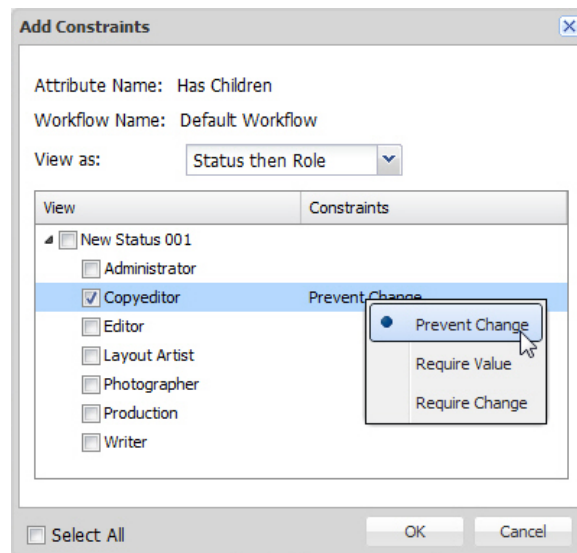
Add Constraints

Attribute Name: Has Children

Workflow Name: Default Workflow

View as: Status then Role

| View | Constraints |
|---|---|
| New Status 001 | |
| Administrator | |
| Copyeditor | Prevent Change |
| Editor | |
| Layout Artist | |
| Photographer | |
| Production | |
| Writer | |

Prevent Change
Require Value
Require Change

Select All

OK

Cancel